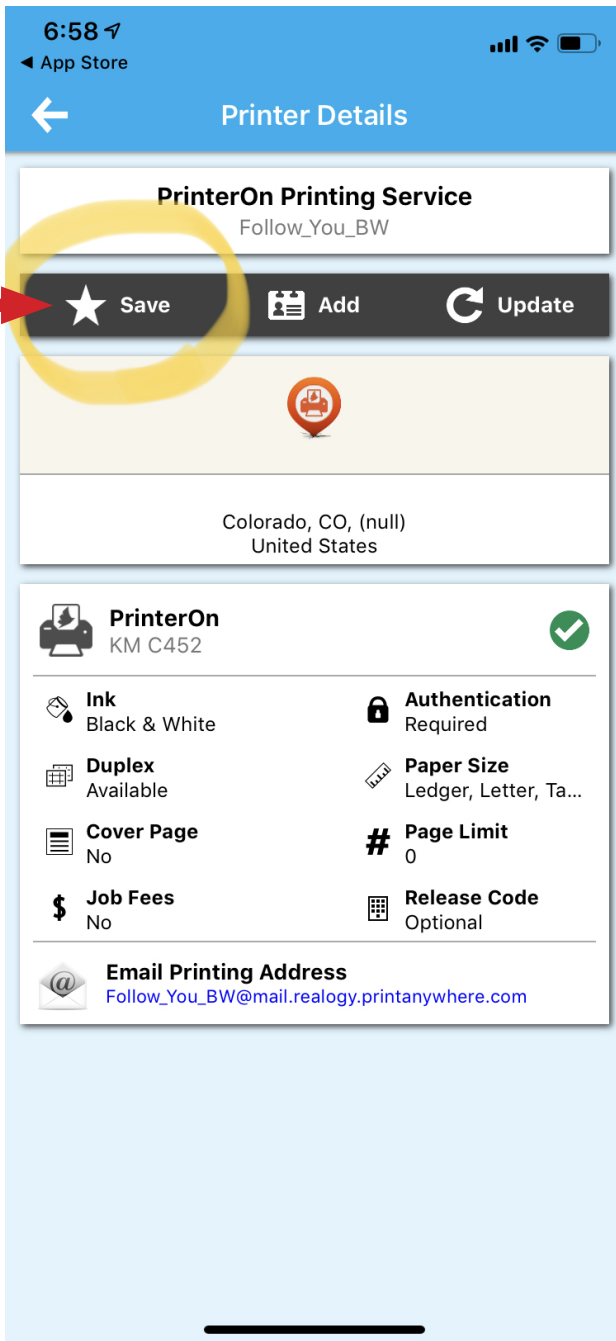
6:58
◀ App Store

Printer Details

PrinterOn Printing Service
Follow_You_BW

Save
Add
Update

Colorado, CO, (null)
United States

PrinterOn
KM C452

Ink
Black & White

Authentication
Required

Duplex
Available

Paper Size
Ledger, Letter, Ta...

Cover Page
No

Page Limit
0

Job Fees
No

Release Code
Optional

Email Printing Address
Follow_You_BW@mail.realogy.printanywhere.com